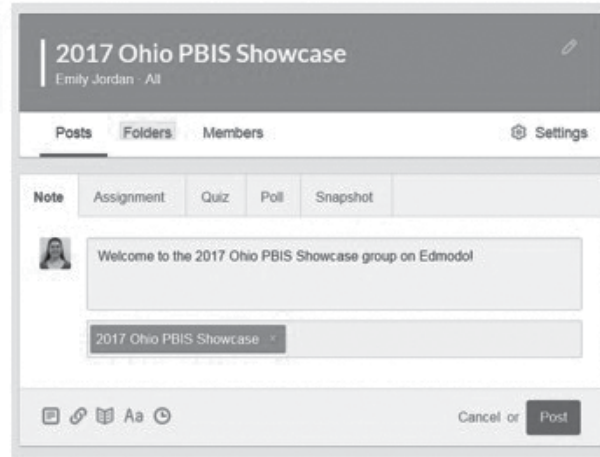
2017 Ohio PBIS Showcase
Emily Jordan · All

Posts Folders Members Settings

Note Assignment Quiz Poll Snapshot

Welcome to the 2017 Ohio PBIS Showcase group on Edmodo!

2017 Ohio PBIS Showcase ×

Aa

Cancel or Post